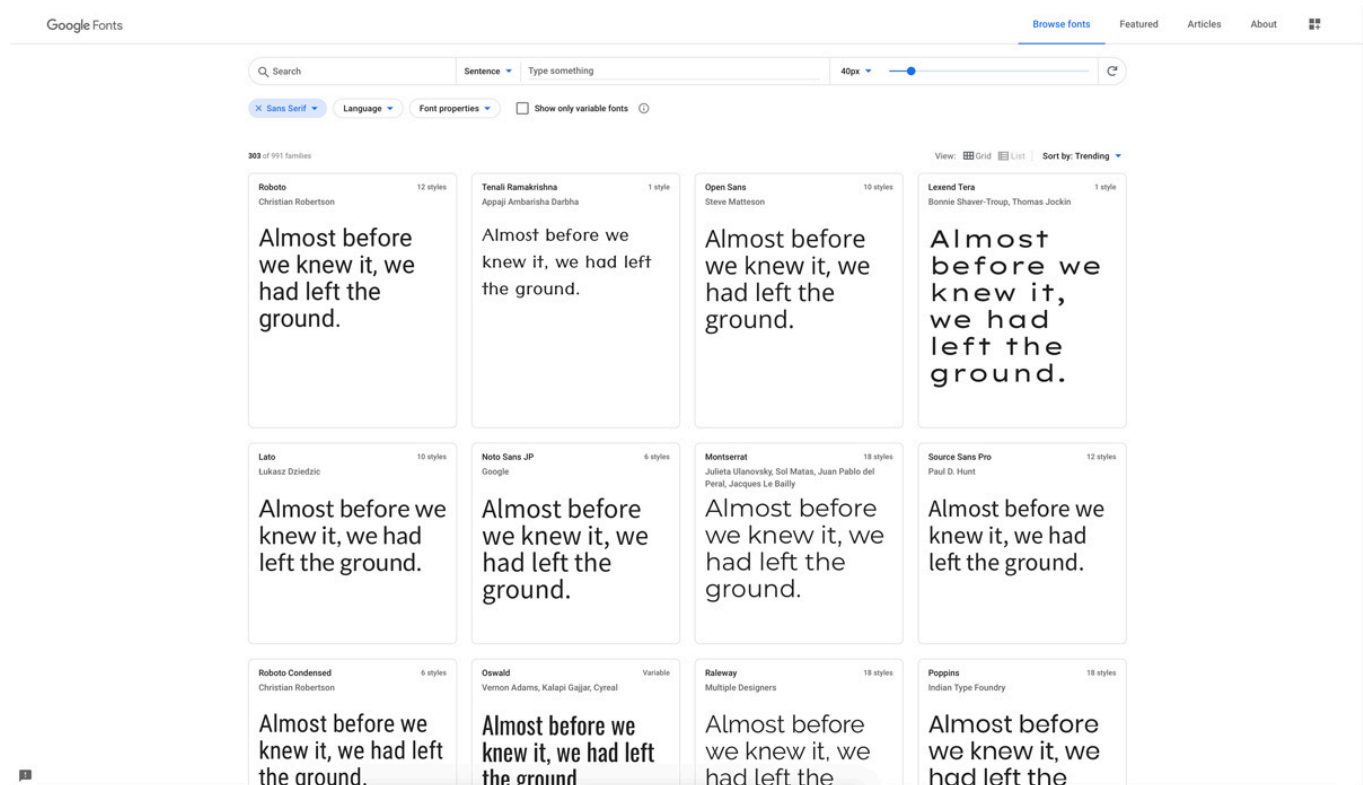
Google Fonts

Browse fonts Featured Articles About

Search Sentence Type something 40px

× Sans Serif Language Font properties Show only variable fonts

303 of 991 families

View: Grid List Sort by: Trending

Roboto 12 styles
Christian Robertson
Almost before we knew it, we had left the ground.

Tenali Ramakrishna 1 style
Appaji Ambarisha Darbha
Almost before we knew it, we had left the ground.

Open Sans 10 styles
Steve Matteson
Almost before we knew it, we had left the ground.

Lexend Tera 1 style
Bonnie Shaver-Troup, Thomas Jockin
Almost before we knew it, we had left the ground.

Lato 10 styles
Łukasz Dziedzic
Almost before we knew it, we had left the ground.

Noto Sans JP 6 styles
Google
Almost before we knew it, we had left the ground.

Montserrat 18 styles
Julieta Ulanovsky, Sol Matas, Juan Pablo del Peral, Jacques Le Bailly
Almost before we knew it, we had left the ground.

Source Sans Pro 12 styles
Paul D. Hunt
Almost before we knew it, we had left the ground.

Roboto Condensed 6 styles
Christian Robertson
Almost before we knew it, we had left the ground.

Oswald Variable
Vernon Adams, Kalapi Gajjar, Cyreal
Almost before we knew it, we had left the ground

Raleway 18 styles
Multiple Designers
Almost before we knew it, we had left the

Poppins 18 styles
Indian Type Foundry
Almost before we knew it, we had left the